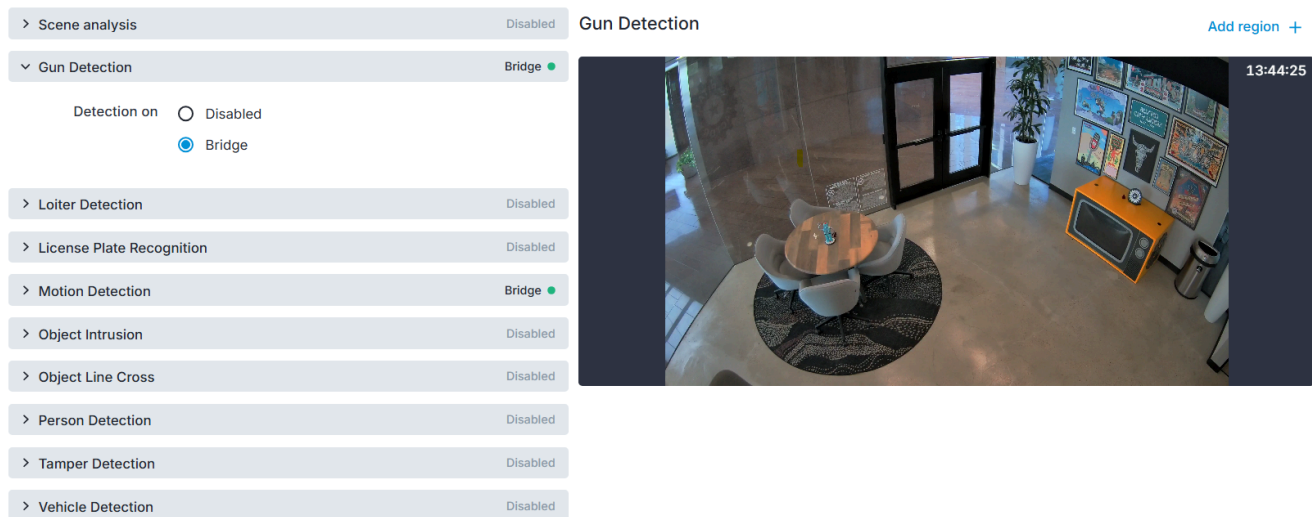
Scene analysis Disabled

Gun Detection Bridge

Detection on Disabled
Bridge

Loiter Detection Disabled

License Plate Recognition Disabled

Motion Detection Bridge

Object Intrusion Disabled

Object Line Cross Disabled

Person Detection Disabled

Tamper Detection Disabled

Vehicle Detection Disabled

Gun Detection

Add region +

13:44:25